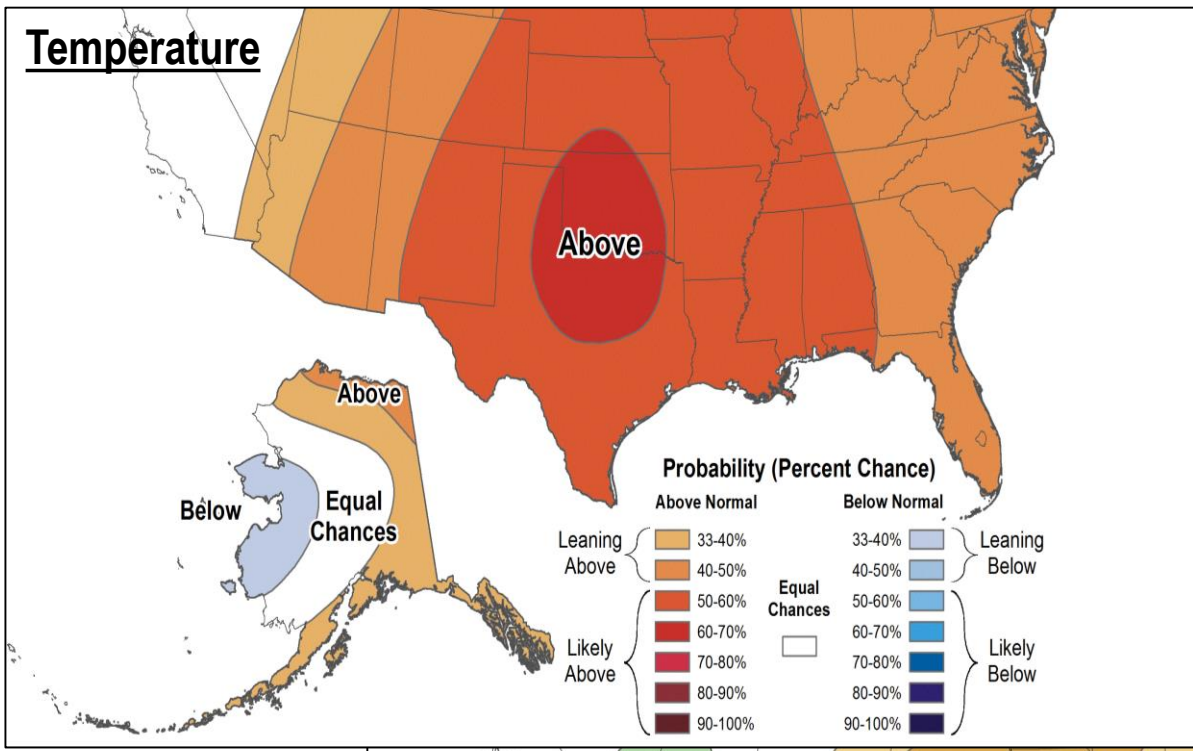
Temperature

Above

Above

Below

Equal Chances

Probability (Percent Chance)

Above Normal

Below Normal

Leaning Above

33-40%

40-50%

Likely Above

50-60%

60-70%

70-80%

80-90%

90-100%

Equal Chances

33-40%

40-50%

50-60%

60-70%

70-80%

80-90%

90-100%

Leaning Below

Likely Below